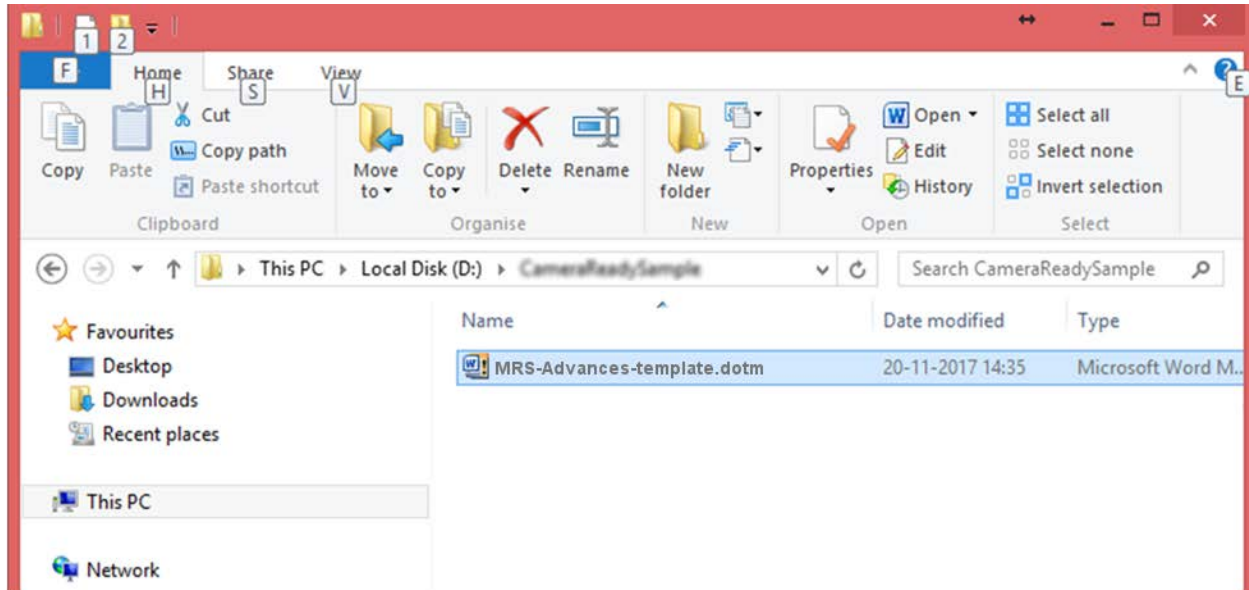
1 2
F
Home H
Share S
View V
E

Copy
Paste
Cut
Copy path
Paste shortcut
Clipboard

Move to
Copy to
Delete
Rename
Organise

New folder
New

Properties
Open
Edit
History
Open

Select all
Select none
Invert selection
Select

This PC › Local Disk (D:) › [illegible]
Search CameraReadySample

Favourites
Desktop
Downloads
Recent places

This PC

Network

| Name | Date modified | Type |
|---|---|---|
| MRS-Advances-template.dotm | 20-11-2017 14:35 | Microsoft Word M... |